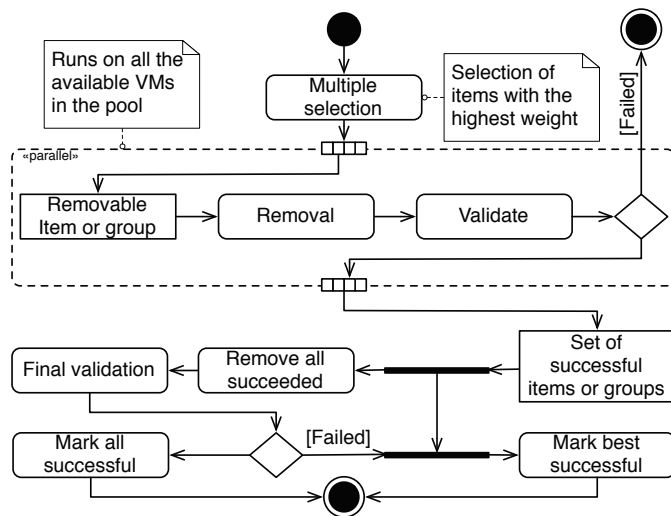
Runs on all the available VMs in the pool

Multiple selection

Selection of items with the highest weight

[Failed]

«parallel»

Removable Item or group

Removal

Validate

Set of successful items or groups

Remove all succeeded

Final validation

[Failed]

Mark all successful

Mark best successful